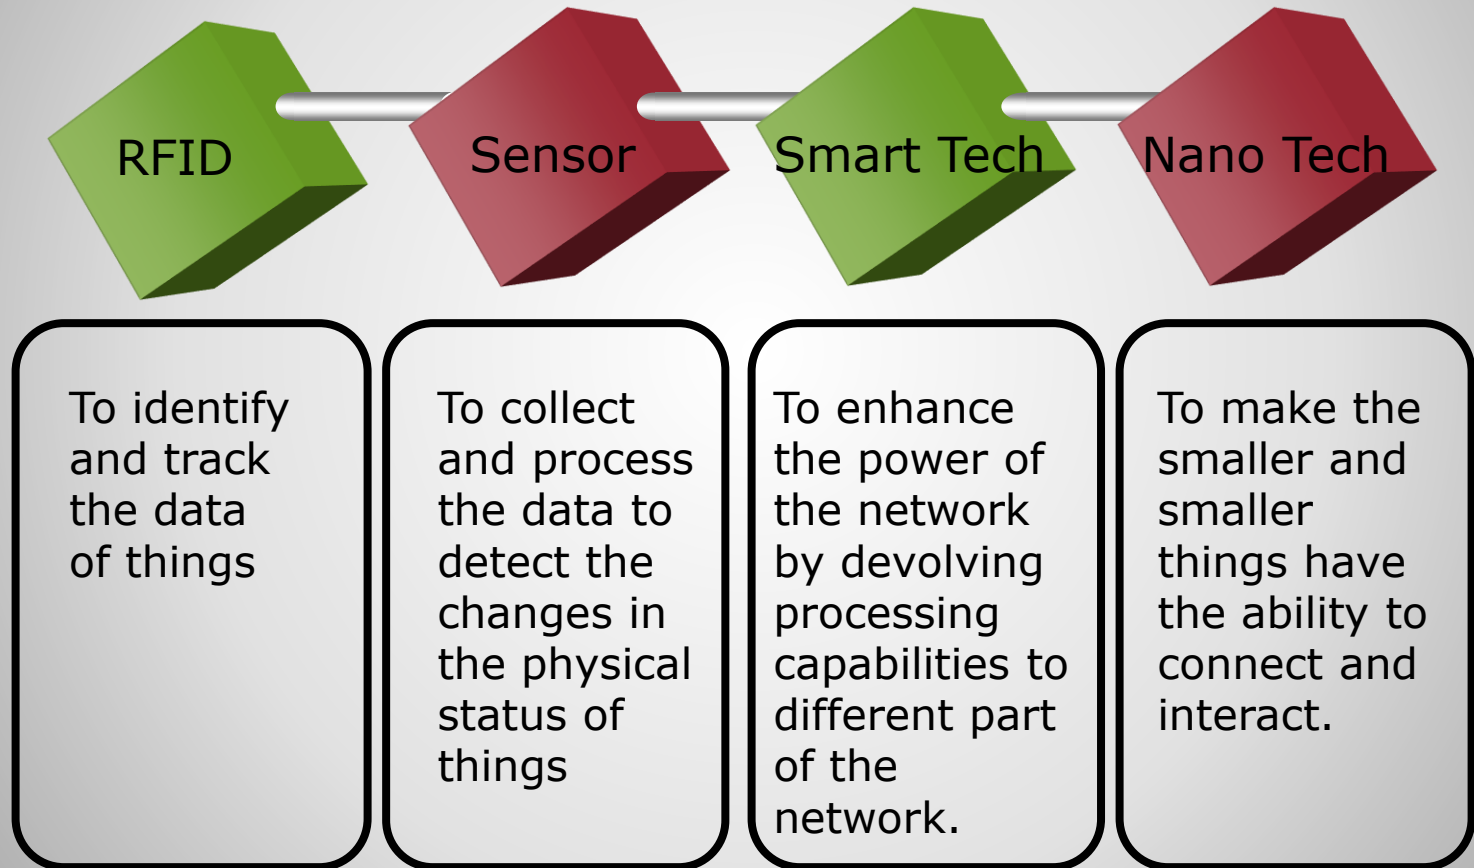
RFID

Sensor

Smart Tech

Nano Tech

To identify and track the data of things

To collect and process the data to detect the changes in the physical status of things

To enhance the power of the network by devolving processing capabilities to different part of the network.

To make the smaller and smaller things have the ability to connect and interact.